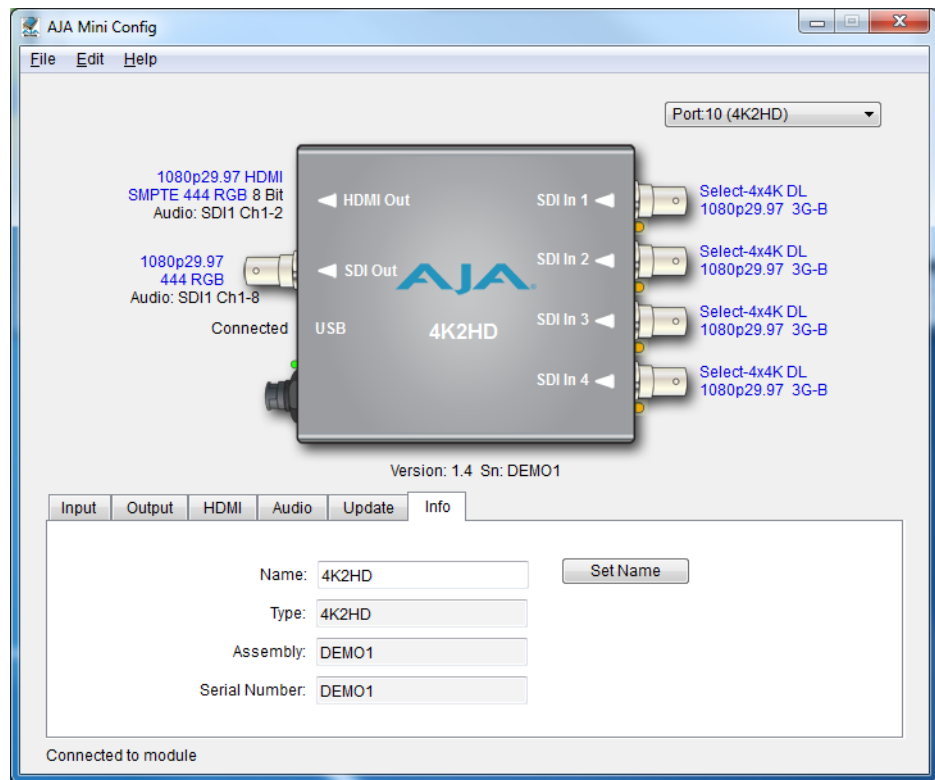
AJA Mini Config

File Edit Help

Port:10 (4K2HD)

1080p29.97 HDMI
SMPTE 444 RGB 8 Bit
Audio: SDI1 Ch1-2

1080p29.97
444 RGB
Audio: SDI1 Ch1-8

Connected

HDMI Out

SDI Out

USB

AJA

4K2HD

SDI In 1

SDI In 2

SDI In 3

SDI In 4

Select-4x4K DL
1080p29.97 3G-B

Select-4x4K DL
1080p29.97 3G-B

Select-4x4K DL
1080p29.97 3G-B

Select-4x4K DL
1080p29.97 3G-B

Version: 1.4 Sn: DEMO1

Input | Output | HDMI | Audio | Update | Info

Name: 4K2HD
Set Name

Type: 4K2HD

Assembly: DEMO1

Serial Number: DEMO1

Connected to module